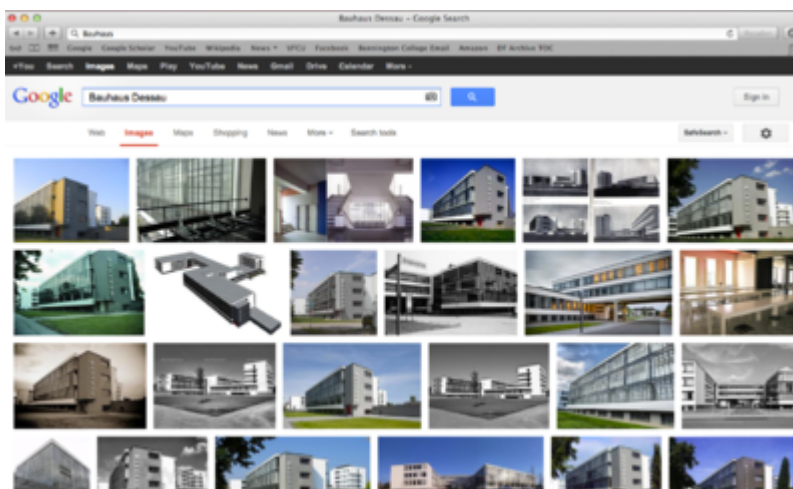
Bauhaus Dessau – Google Search

Bauhaus

Google Google Scholar YouTube Wikipedia News SFCC Facebook Bennington College Email Amazon EF Archive TOC

+You Search Images Maps Play YouTube News Gmail Drive Calendar More

Google

Bauhaus Dessau

Sign in

Web Images Maps Shopping News More Search tools

SafeSearch